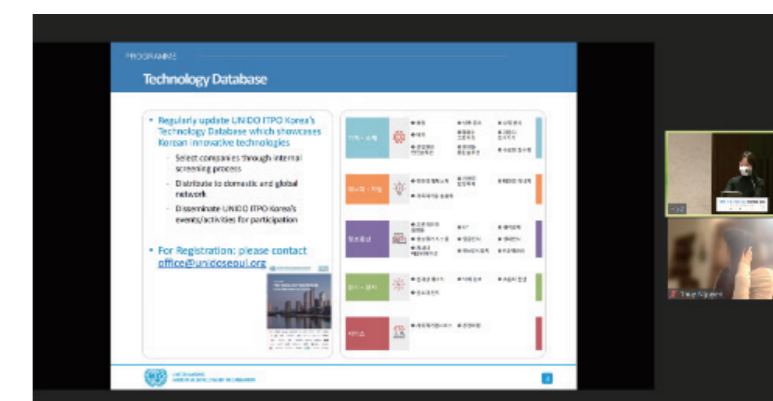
PROGRAMMES

Technology Database

• Regularly update UNIDO ITPO Korea's Technology Database which showcases Korean innovative technologies

- Select companies through internal screening process
- Distribute to domestic and global network
- Disseminate UNIDO ITPO Korea's events/activities for participation

• For Registration: please contact office@unidoseoul.org

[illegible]

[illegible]